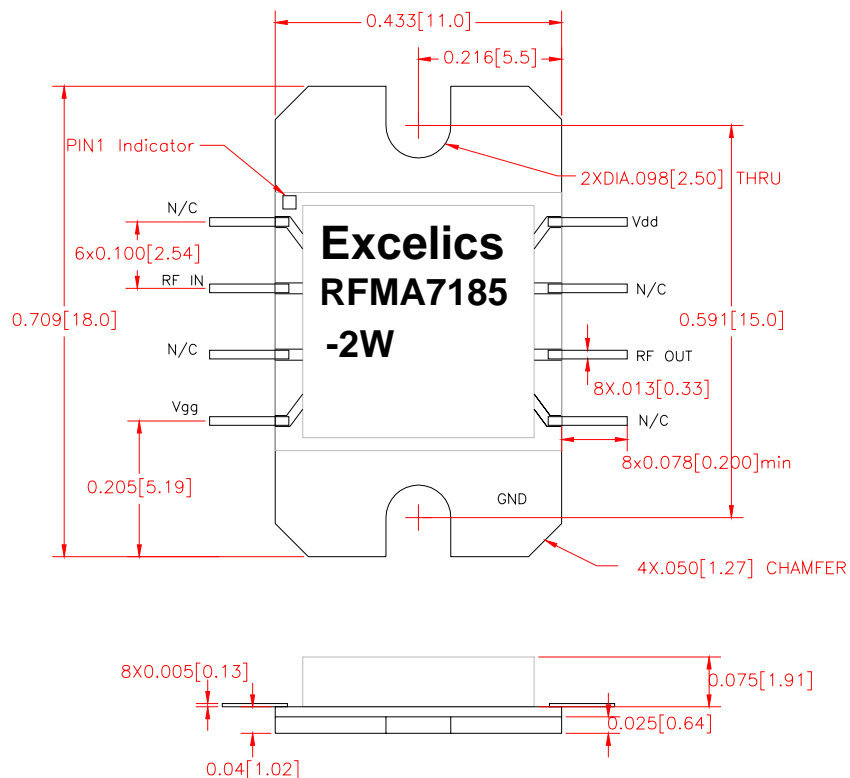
0.433[11.0]
0.216[5.5]
PIN1 Indicator
2XDIA.098[2.50] THRU
N/C
Vdd
Excelics
RFMA7185
-2W
6x0.100[2.54]
RF IN
N/C
0.709[18.0]
0.591[15.0]
N/C
RF OUT
8X.013[0.33]
Vgg
N/C
8x0.078[0.200]min
0.205[5.19]
GND
4X.050[1.27] CHAMFER
8X0.005[0.13]
0.075[1.91]
0.025[0.64]
0.04[1.02]